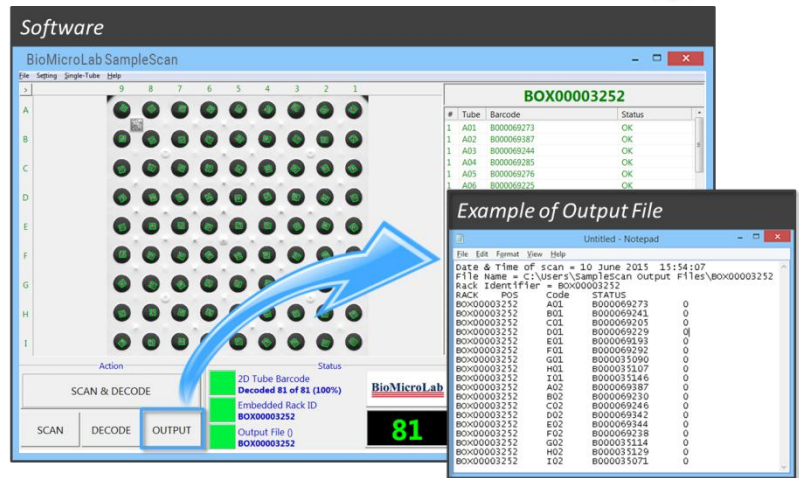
Software

BioMicroLab SampleScan

File Setting Single-Tube Help

9 8 7 6 5 4 3 2 1

A B C D E F G H I

BOX00003252

| # | Tube | Barcode | Status |
|---|---|---|---|
| 1 | A01 | B000069273 | OK |
| 2 | A02 | B000069387 | OK |
| 3 | A03 | B000069244 | OK |
| 4 | A04 | B000069285 | OK |
| 5 | A05 | B000069276 | OK |
| 6 | A06 | B000069225 | OK |

Example of Output File

Untitled - Notepad

File Edit Format View Help

Date & Time of scan = 10 June 2015 15:54:07
File Name = C:\Users\SampleScan Output Files\BOX00003252
Rack Identifier = BOX00003252

| RACK | POS | Code | STATUS |
|---|---|---|---|
| BOX00003252 | A01 | B000069273 | 0 |
| BOX00003252 | B01 | B000069241 | 0 |
| BOX00003252 | C01 | B000069205 | 0 |
| BOX00003252 | D01 | B000069229 | 0 |
| BOX00003252 | E01 | B000069193 | 0 |
| BOX00003252 | F01 | B000069292 | 0 |
| BOX00003252 | G01 | B000035090 | 0 |
| BOX00003252 | H01 | B000035107 | 0 |
| BOX00003252 | I01 | B000035146 | 0 |
| BOX00003252 | A02 | B000069387 | 0 |
| BOX00003252 | B02 | B000069230 | 0 |
| BOX00003252 | C02 | B000069246 | 0 |
| BOX00003252 | D02 | B000069342 | 0 |
| BOX00003252 | E02 | B000069344 | 0 |
| BOX00003252 | F02 | B000069238 | 0 |
| BOX00003252 | G02 | B000035114 | 0 |
| BOX00003252 | H02 | B000035129 | 0 |
| BOX00003252 | I02 | B000035071 | 0 |

Action

SCAN & DECODE

SCAN DECODE OUTPUT

Status

2D Tube Barcode
Decoded 81 of 81 (100%)

Embedded Rack ID
BOX00003252

Output File ()
BOX00003252

BioMicroLab

81